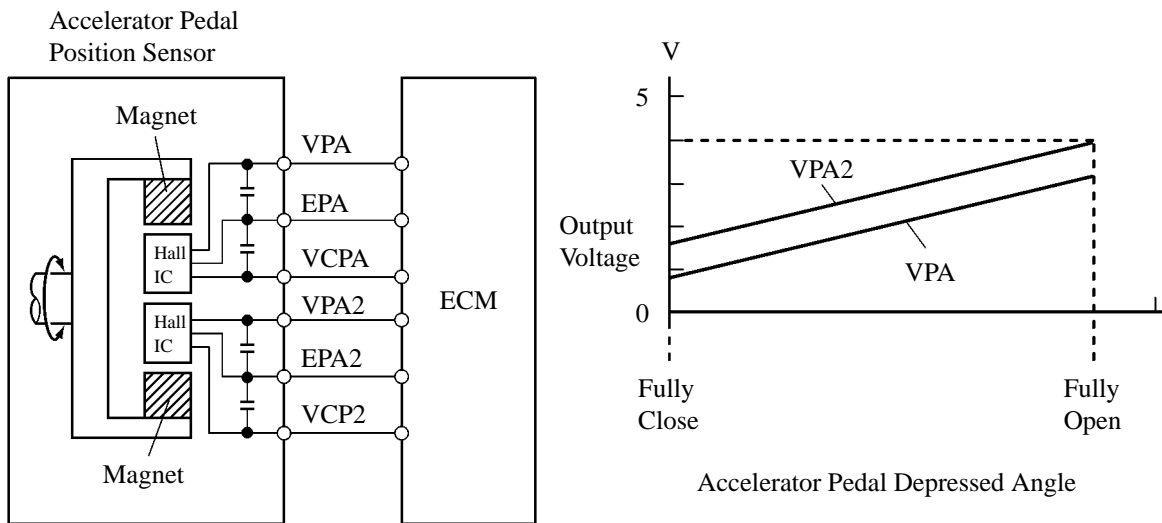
Accelerator Pedal Position Sensor

Magnet

Hall IC

Hall IC

Magnet

VPA

EPA

VCPA

VPA2

EPA2

VCP2

ECM

V

5

0

Output Voltage

VPA2

VPA

Fully Close

Fully Open

Accelerator Pedal Depressed Angle